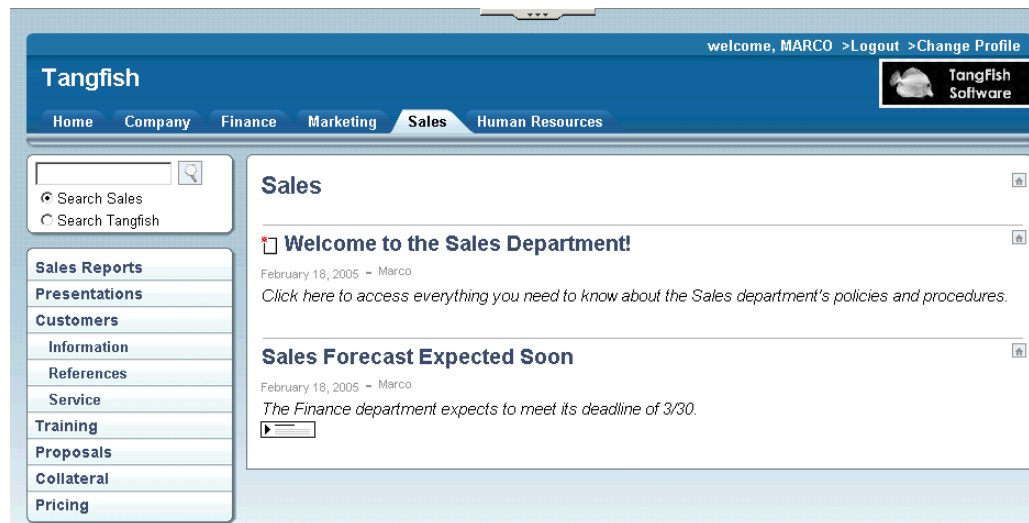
welcome, MARCO >Logout >Change Profile

Tangfish

TangFish Software

Home Company Finance Marketing Sales Human Resources

Search Sales
Search Tangfish

Sales Reports
Presentations
Customers
Information
References
Service
Training
Proposals
Collateral
Pricing

Sales

Welcome to the Sales Department!

February 18, 2005 – Marco

Click here to access everything you need to know about the Sales department's policies and procedures.

Sales Forecast Expected Soon

February 18, 2005 – Marco

The Finance department expects to meet its deadline of 3/30.